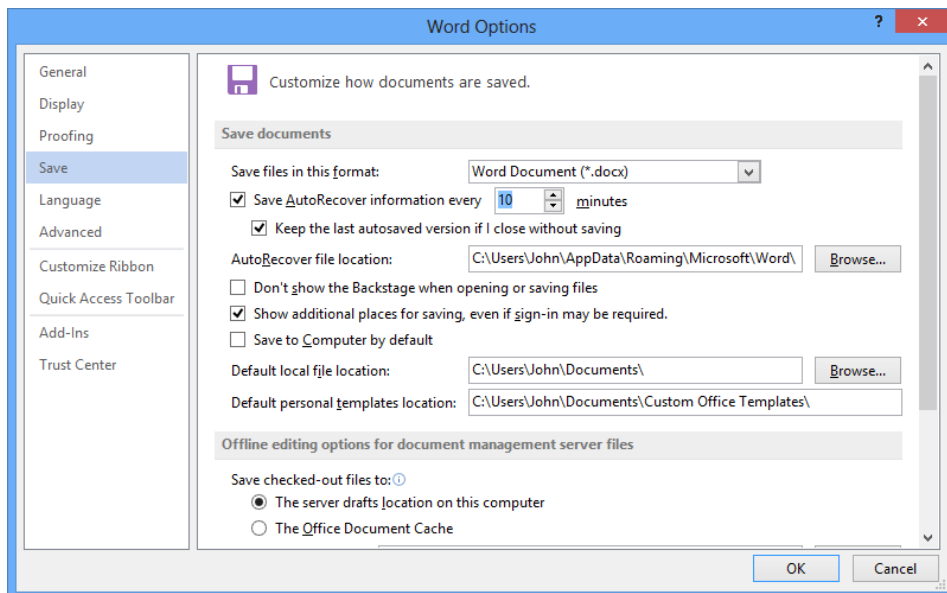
Word Options

?

General
Display
Proofing
Save
Language
Advanced
Customize Ribbon
Quick Access Toolbar
Add-Ins
Trust Center

Customize how documents are saved.

Save documents

Save files in this format: Word Document (*.docx)

Save AutoRecover information every 10 minutes

Keep the last autosaved version if I close without saving

AutoRecover file location: C:\Users\John\AppData\Roaming\Microsoft\Word\ Browse...

Don't show the Backstage when opening or saving files

Show additional places for saving, even if sign-in may be required.

Save to Computer by default

Default local file location: C:\Users\John\Documents\ Browse...

Default personal templates location: C:\Users\John\Documents\Custom Office Templates\

Offline editing options for document management server files

Save checked-out files to:

The server drafts location on this computer

The Office Document Cache

OK Cancel